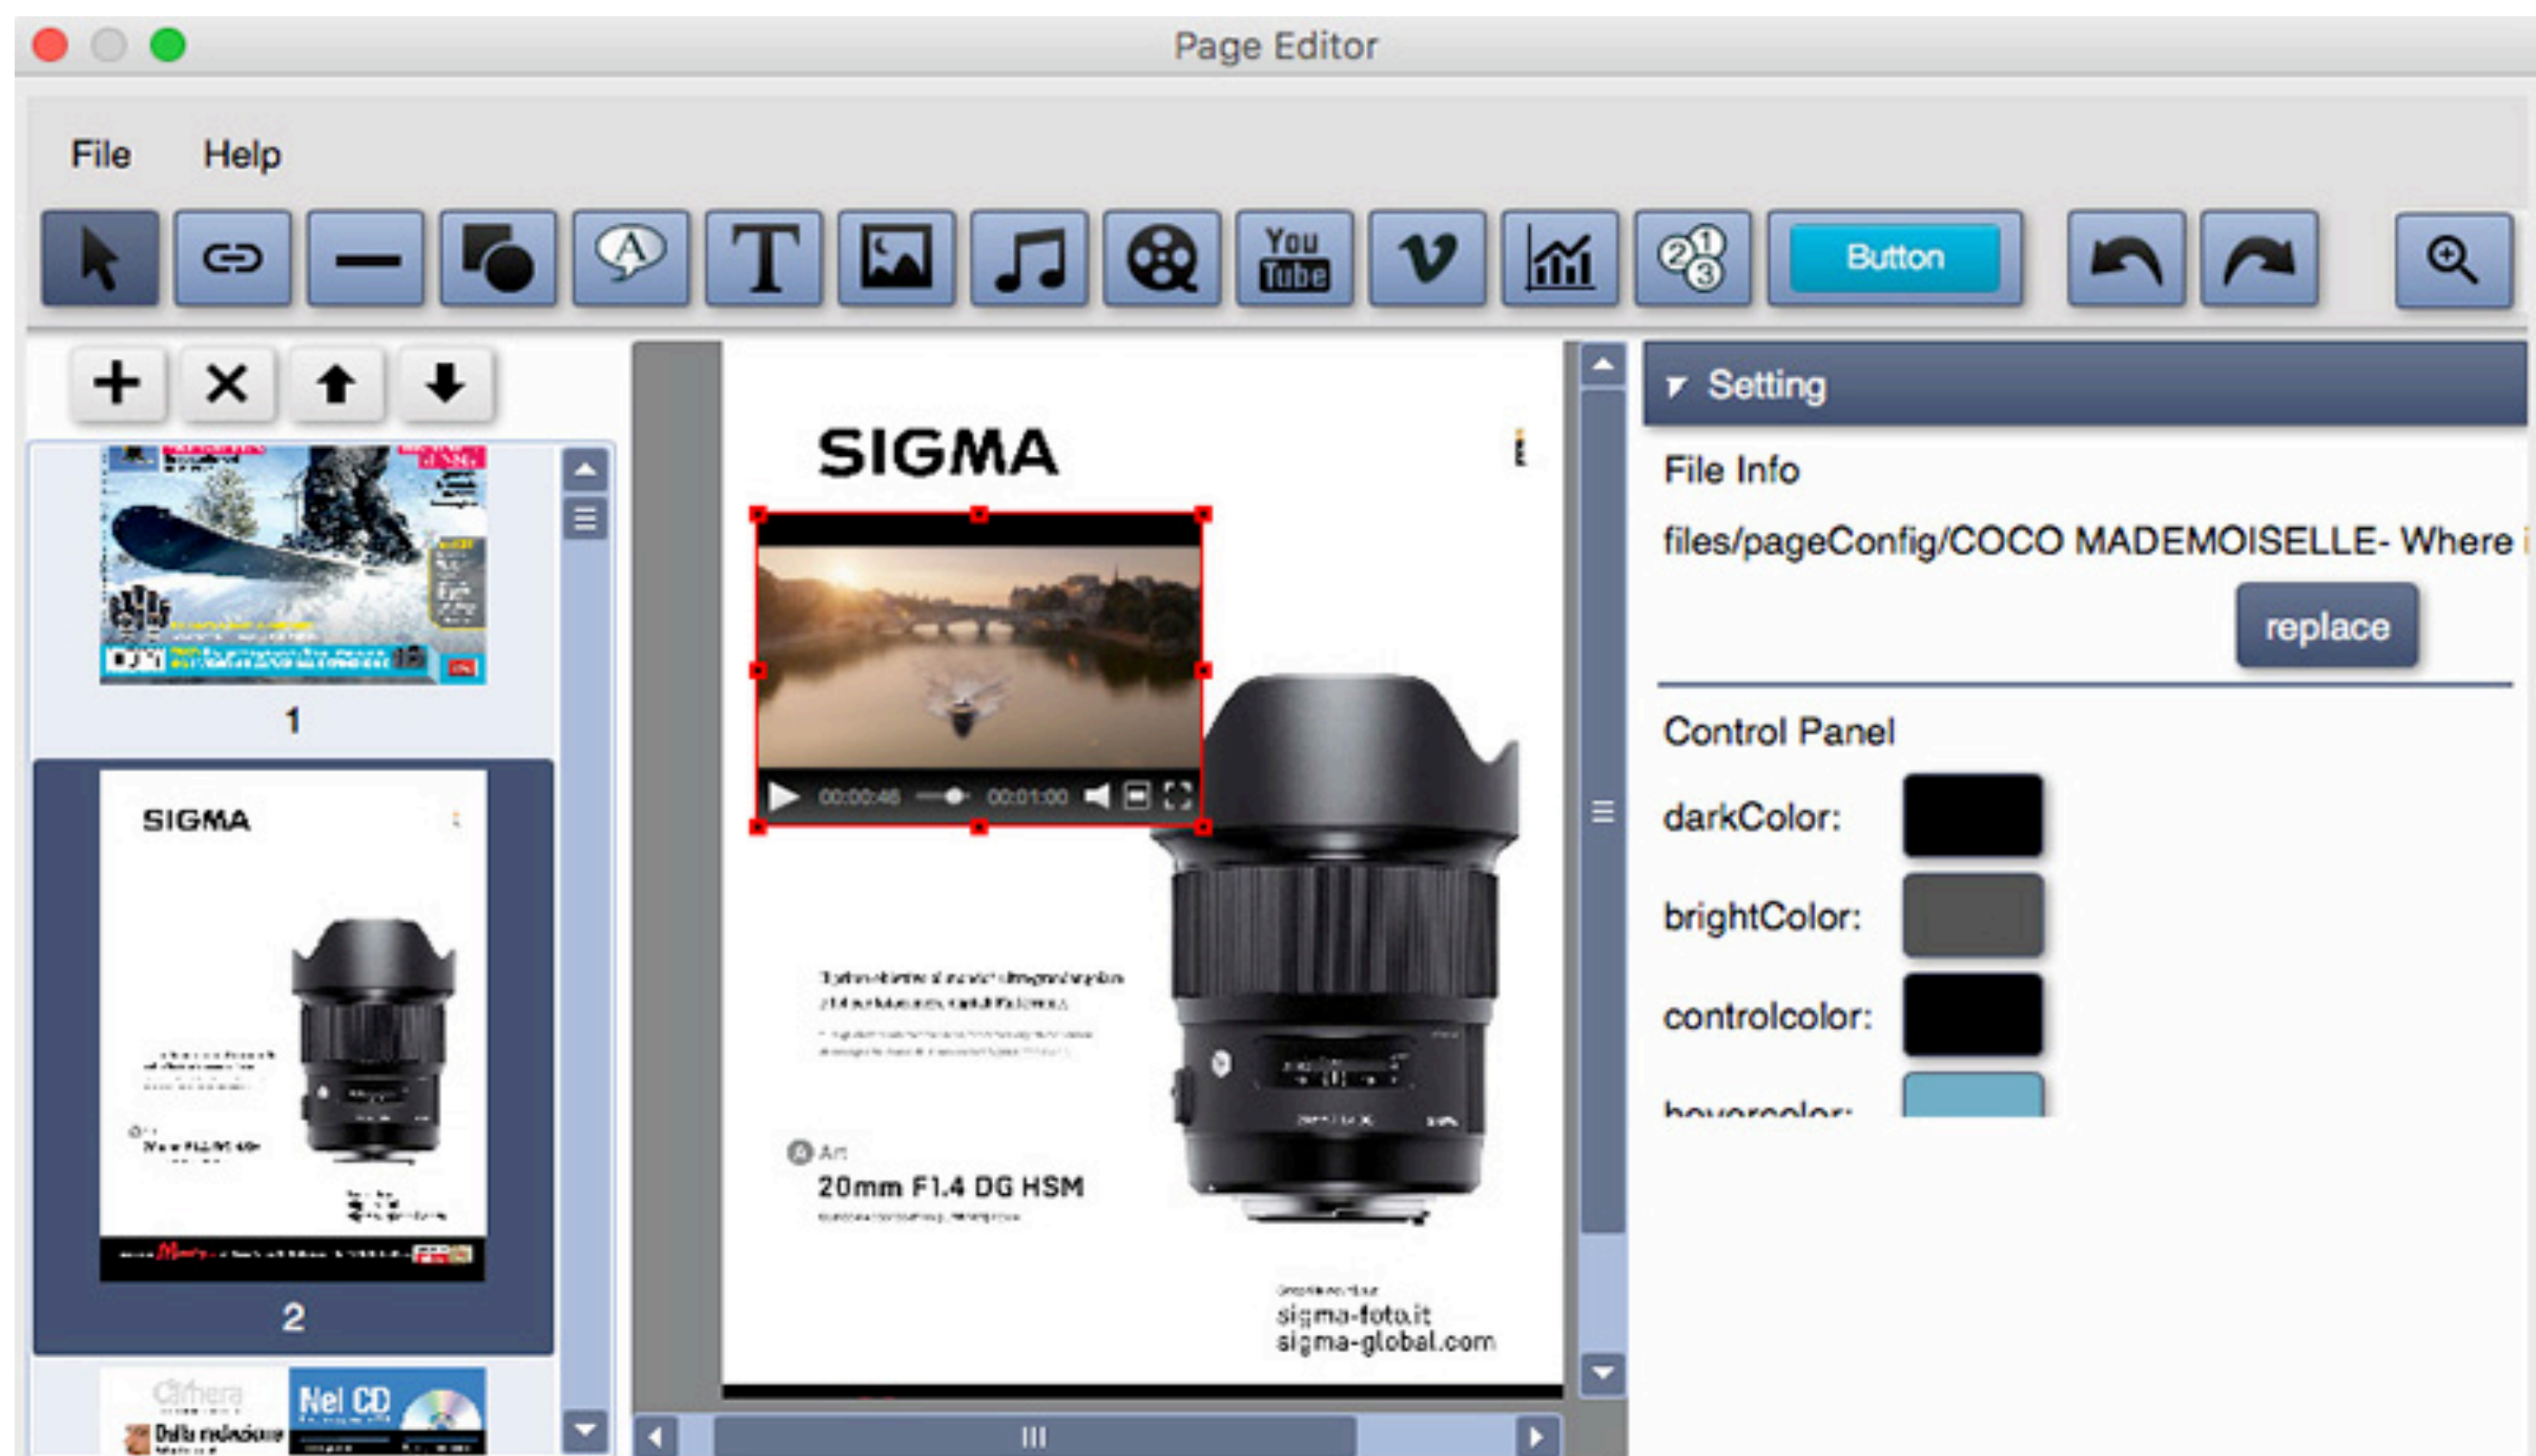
Page Editor

File Help

You Tube

Button

1

SIGMA

2

Nel CD

SIGMA

00:00:46 00:01:00

Art
20mm F1.4 DG HSM

sigma-foto.it
sigma-global.com

Setting

File Info

files/pageConfig/COCO MADEMOISELLE- Where

replace

Control Panel

darkColor:

brightColor:

controlcolor:

hovercolor: